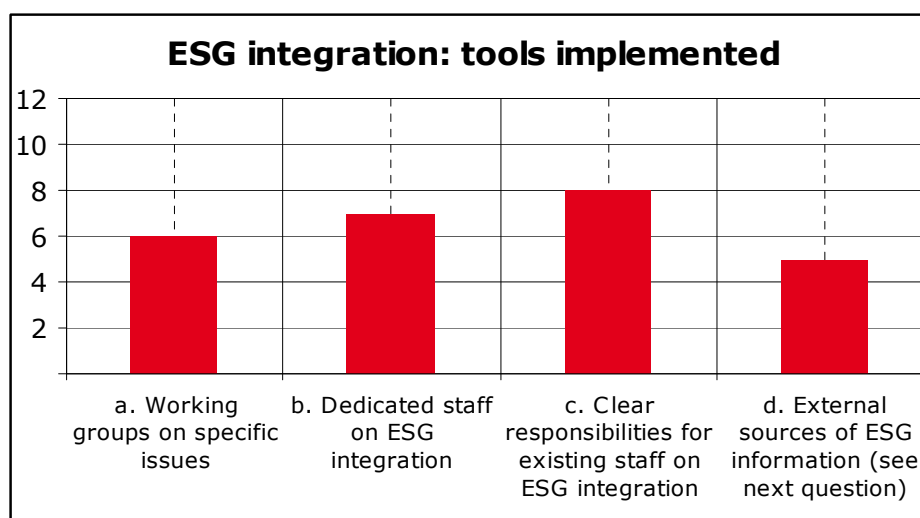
ESG integration: tools implemented

12
10
8
6
4
2

a. Working groups on specific issues

b. Dedicated staff on ESG integration

c. Clear responsibilities for existing staff on ESG integration

d. External sources of ESG information (see next question)